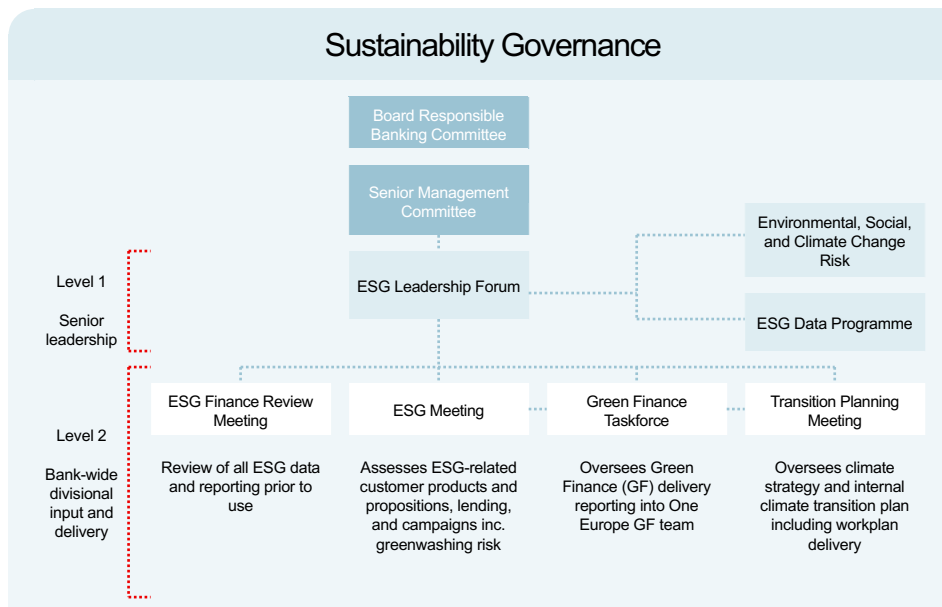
Sustainability Governance

Board Responsible Banking Committee

Senior Management Committee

Environmental, Social, and Climate Change Risk

Level 1

Senior leadership

ESG Leadership Forum

ESG Data Programme

ESG Finance Review Meeting

ESG Meeting

Green Finance Taskforce

Transition Planning Meeting

Level 2

Bank-wide divisional input and delivery

Review of all ESG data and reporting prior to use

Assesses ESG-related customer products and propositions, lending, and campaigns inc. greenwashing risk

Oversees Green Finance (GF) delivery reporting into One Europe GF team

Oversees climate strategy and internal climate transition plan including workplan delivery